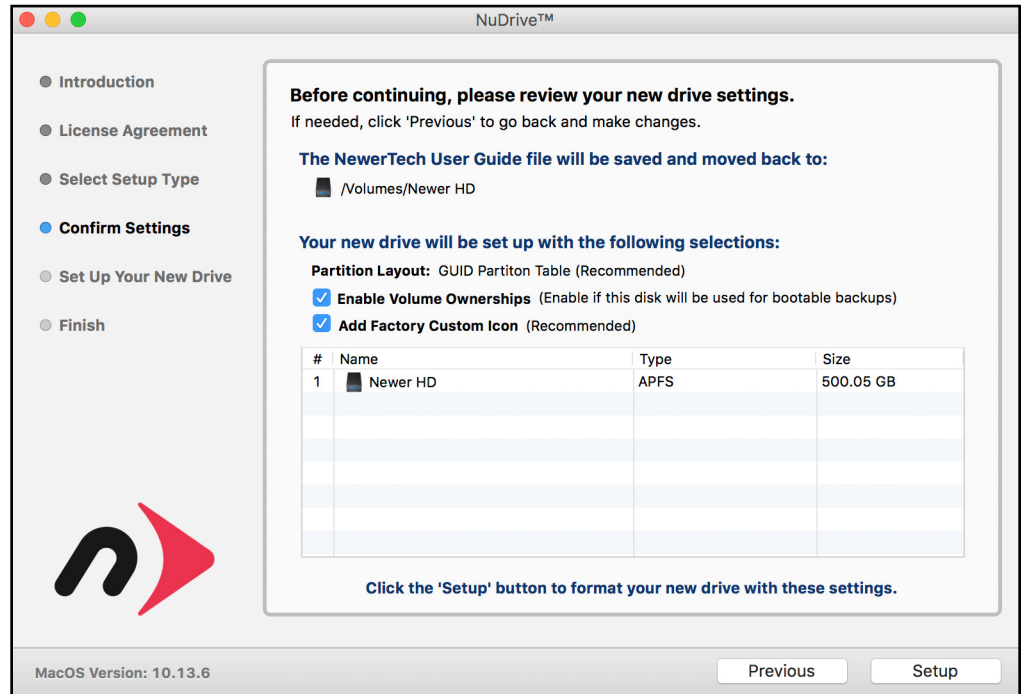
NuDrive™

Introduction

License Agreement

Select Setup Type

Confirm Settings

Set Up Your New Drive

Finish

Before continuing, please review your new drive settings.
If needed, click 'Previous' to go back and make changes.

The NewerTech User Guide file will be saved and moved back to:
/Volumes/Newer HD

Your new drive will be set up with the following selections:
Partition Layout: GUID Partiton Table (Recommended)
Enable Volume Ownerships (Enable if this disk will be used for bootable backups)
Add Factory Custom Icon (Recommended)

| # | Name | Type | Size |
|---|---|---|---|
| 1 | Newer HD | APFS | 500.05 GB |

Click the 'Setup' button to format your new drive with these settings.

MacOS Version: 10.13.6

Previous

Setup